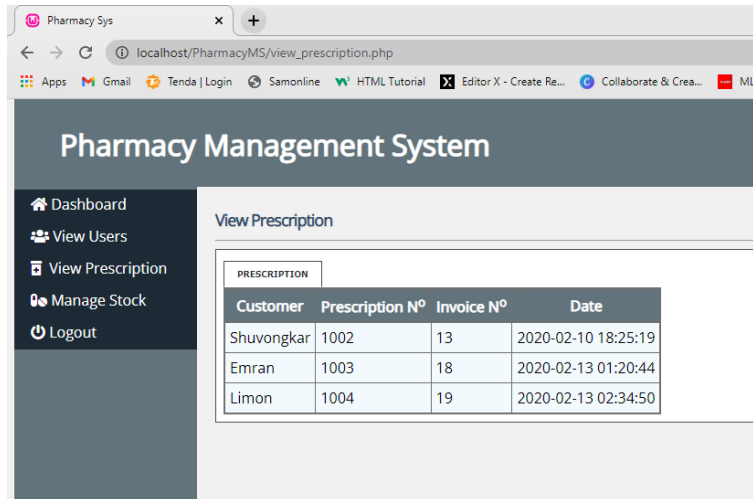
Pharmacy Sys ×
+
localhost/PharmacyMS/view_prescription.php
Apps Gmail Tenda | Login Samonline HTML Tutorial Editor X - Create Re... Collaborate & Crea... ML

Pharmacy Management System

Dashboard
View Users
View Prescription
Manage Stock
Logout

View Prescription

PRESCRIPTION

| Customer | Prescription N$^{o}$ | Invoice N$^{o}$ | Date |
|---|---|---|---|
| Shuvongkar | 1002 | 13 | 2020-02-10 18:25:19 |
| Emran | 1003 | 18 | 2020-02-13 01:20:44 |
| Limon | 1004 | 19 | 2020-02-13 02:34:50 |